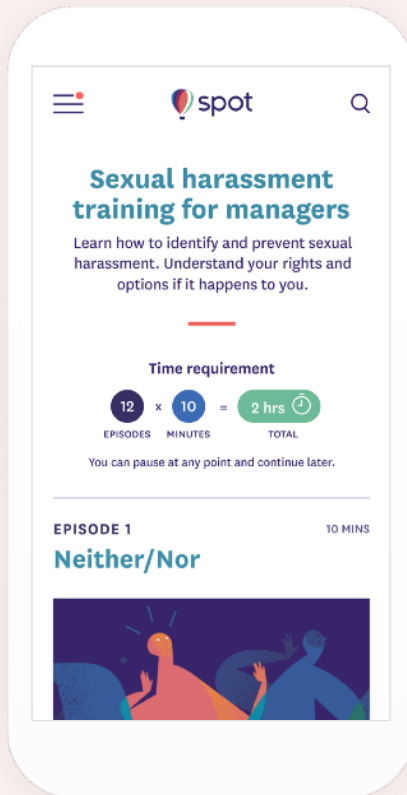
spot

Sexual harassment training for managers

Learn how to identify and prevent sexual harassment. Understand your rights and options if it happens to you.

Time requirement

12 EPISODES x 10 MINUTES = 2 hrs TOTAL

You can pause at any point and continue later.

EPISODE 1

10 MINS

Neither/Nor